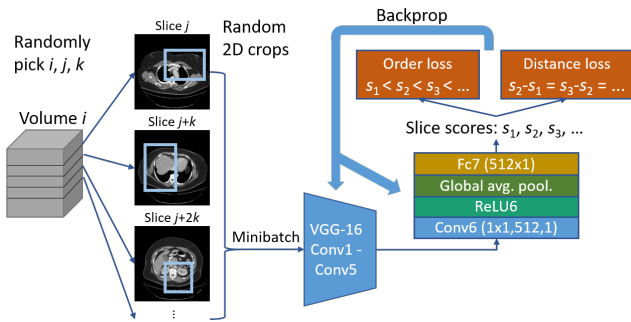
Randomly pick $i$, $j$, $k$

Volume $i$

Slice $j$

Slice $j+k$

Slice $j+2k$

⋮

Random 2D crops

Minibatch

VGG-16 Conv1 - Conv5

Backprop

Order loss
$s_1 < s_2 < s_3 < ...$

Distance loss
$s_2 - s_1 = s_3 - s_2 = ...$

Slice scores: $s_1$, $s_2$, $s_3$, ...

Fc7 (512x1)

Global avg. pool.

ReLU6

Conv6 (1x1,512,1)